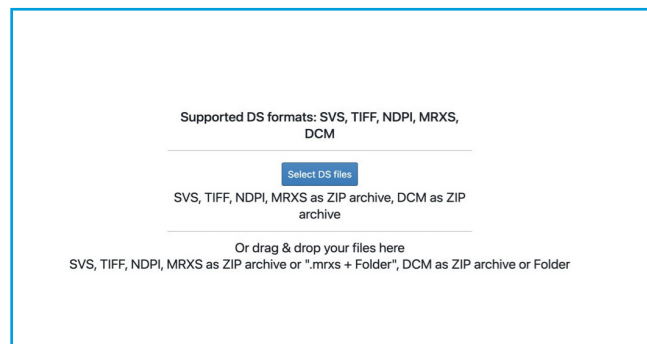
Supported DS formats: SVS, TIFF, NDPI, MRXS, DCM

Select DS files

SVS, TIFF, NDPI, MRXS as ZIP archive, DCM as ZIP archive

Or drag & drop your files here
SVS, TIFF, NDPI, MRXS as ZIP archive or ".mrxs + Folder", DCM as ZIP archive or Folder